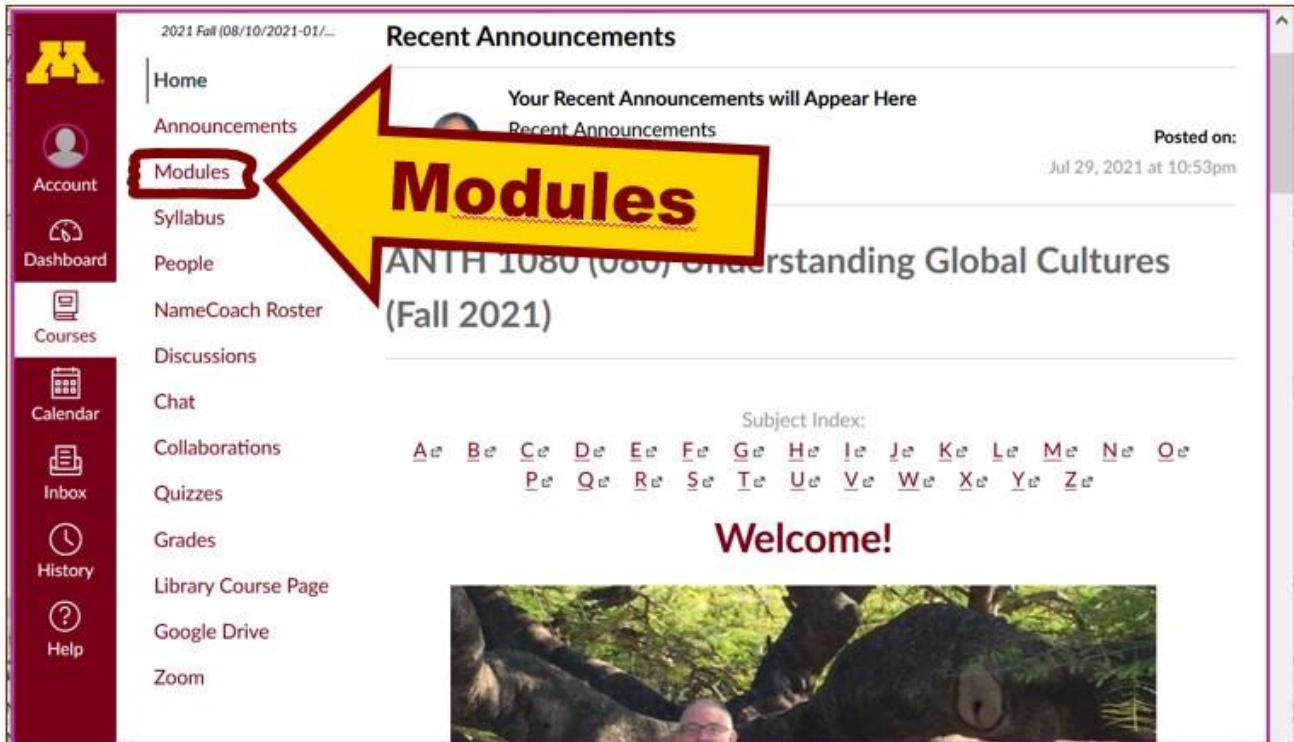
Account
Dashboard
Courses
Calendar
Inbox
History
Help

2021 Fall (08/10/2021-01/...
Home
Announcements
Modules
Syllabus
People
NameCoach Roster
Discussions
Chat
Collaborations
Quizzes
Grades
Library Course Page
Google Drive
Zoom

Recent Announcements

Your Recent Announcements will Appear Here
Recent Announcements
Posted on:
Jul 29, 2021 at 10:53pm

Modules

ANTH 1080 (080) Understanding Global Cultures (Fall 2021)

Subject Index:
A B C D E F G H I J K L M N O P Q R S T U V W X Y Z

Welcome!